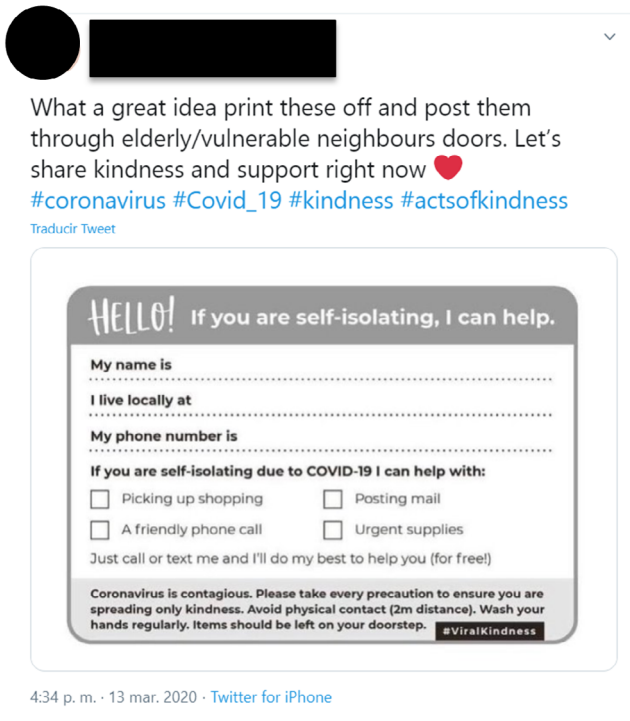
What a great idea print these off and post them through elderly/vulnerable neighbours doors. Let's share kindness and support right now ❤️
#coronavirus #Covid_19 #kindness #actsofkindness

Traducir Tweet

HELLO! If you are self-isolating, I can help.

My name is

I live locally at

My phone number is

If you are self-isolating due to COVID-19 I can help with:

☐ Picking up shopping ☐ Posting mail

☐ A friendly phone call ☐ Urgent supplies

Just call or text me and I'll do my best to help you (for free!)

Coronavirus is contagious. Please take every precaution to ensure you are spreading only kindness. Avoid physical contact (2m distance). Wash your hands regularly. Items should be left on your doorstep. #ViralKindness

4:34 p. m. · 13 mar. 2020 · Twitter for iPhone